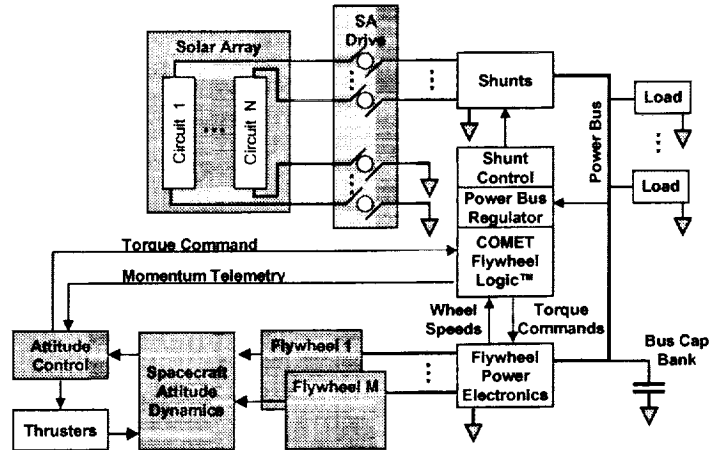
Solar Array

Circuit 1

Circuit N

SA Drive

Shunts

Load

Load

Power Bus

Shunt Control

Power Bus Regulator

Torque Command

Momentum Telemetry

COMET Flywheel Logic™

Wheel Speeds

Torque Commands

Attitude Control

Spacecraft Attitude Dynamics

Flywheel 1

Flywheel M

Flywheel Power Electronics

Bus Cap Bank

Thrusters